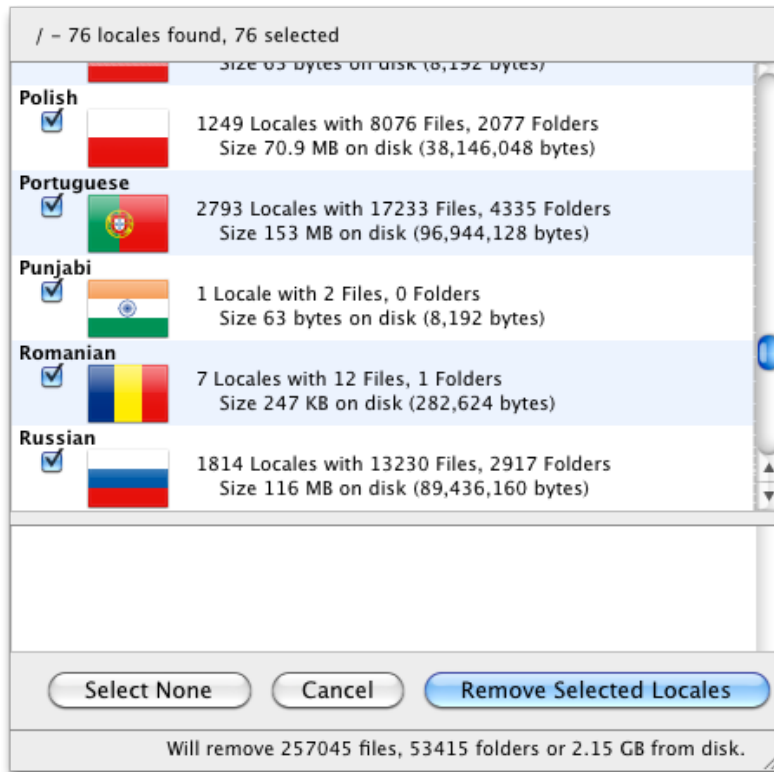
/ – 76 locales found, 76 selected

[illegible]

Polish
1249 Locales with 8076 Files, 2077 Folders
Size 70.9 MB on disk (38,146,048 bytes)

Portuguese
2793 Locales with 17233 Files, 4335 Folders
Size 153 MB on disk (96,944,128 bytes)

Punjabi
1 Locale with 2 Files, 0 Folders
Size 63 bytes on disk (8,192 bytes)

Romanian
7 Locales with 12 Files, 1 Folders
Size 247 KB on disk (282,624 bytes)

Russian
1814 Locales with 13230 Files, 2917 Folders
Size 116 MB on disk (89,436,160 bytes)

Select None
Cancel
Remove Selected Locales

Will remove 257045 files, 53415 folders or 2.15 GB from disk.